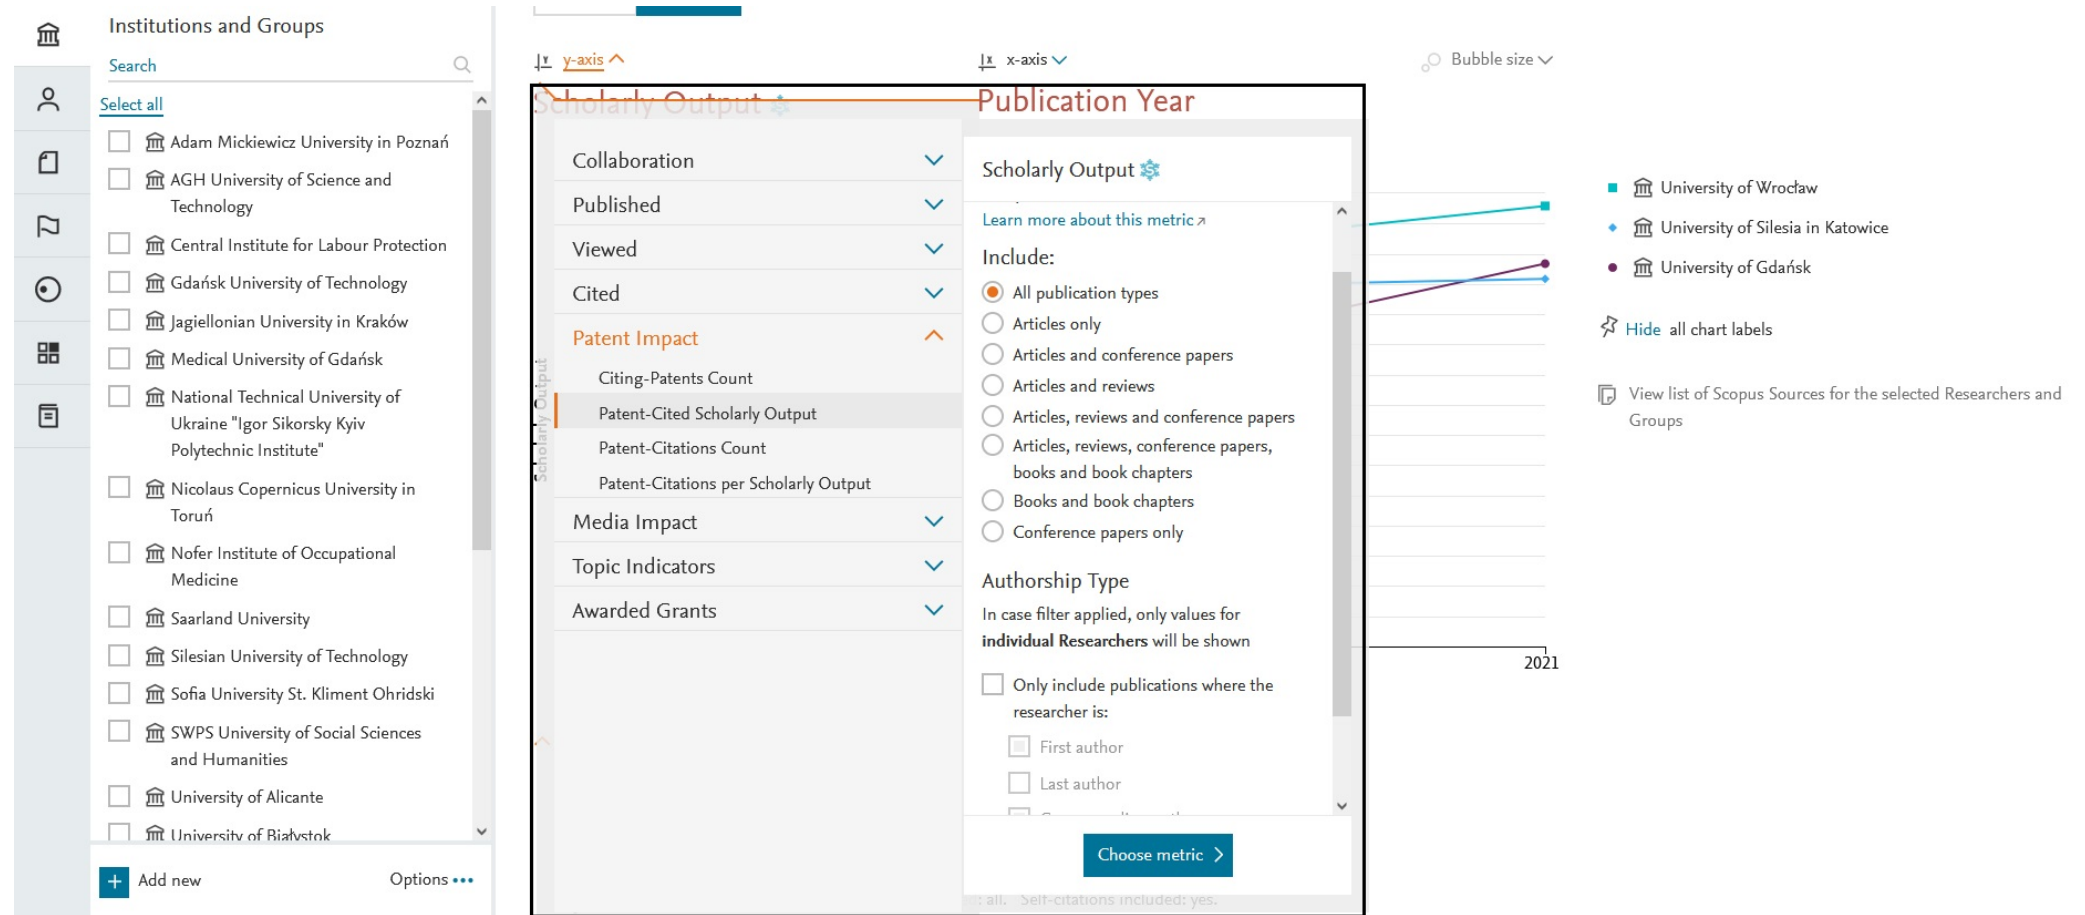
Institutions and Groups

Search

Select all

Adam Mickiewicz University in Poznań

AGH University of Science and Technology

Central Institute for Labour Protection

Gdańsk University of Technology

Jagiellonian University in Kraków

Medical University of Gdańsk

National Technical University of Ukraine "Igor Sikorsky Kyiv Polytechnic Institute"

Nicolaus Copernicus University in Toruń

Nofer Institute of Occupational Medicine

Saarland University

Silesian University of Technology

Sofia University St. Kliment Ohridski

SWPS University of Social Sciences and Humanities

University of Alicante

University of Białystok

Add new

Options •••

y-axis

x-axis

Bubble size

Scholarly Output

Publication Year

Collaboration

Published

Viewed

Cited

Patent Impact

Citing-Patents Count

Patent-Cited Scholarly Output

Patent-Citations Count

Patent-Citations per Scholarly Output

Media Impact

Topic Indicators

Awarded Grants

Scholarly Output

Learn more about this metric

Include:

All publication types

Articles only

Articles and conference papers

Articles and reviews

Articles, reviews and conference papers

Articles, reviews, conference papers, books and book chapters

Books and book chapters

Conference papers only

Authorship Type

In case filter applied, only values for **individual Researchers** will be shown

Only include publications where the researcher is:

First author

Last author

Choose metric

: all. Self-citations included: yes.

2021

University of Wrocław

University of Silesia in Katowice

University of Gdańsk

Hide all chart labels

View list of Scopus Sources for the selected Researchers and Groups